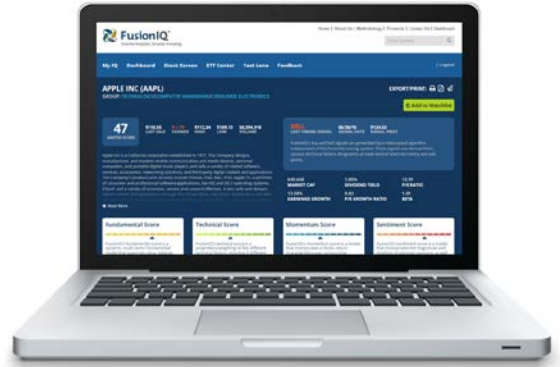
FusionIQ
Home | About Us | Methodology | Products | Contact Us | Dashboard

My IQ  Dashboard  Stock Screen  ETF Center  Tool Lens  Feedback

APPLE INC (AAPL)
GROUP: TECHNOLOGY/COMPUTER HARDWARE/CONSUMER ELECTRONICS

EXPORT/PRINT:
Add to Watchlist

47
MASTER SCORE

$118.88 LAST SALE
$1.70 CHANGE
$112.84 HIGH
$109.13 LOW
$6,594,818 VOLUME

SELL
LAST TIMING SIGNAL

MARKET CAP
DIVIDEND YIELD
P/E RATIO
EARNINGS GROWTH
P/E GROWTH RATIO
BETA

Read More

Fundamental Score
Technical Score
Momentum Score
Sentiment Score